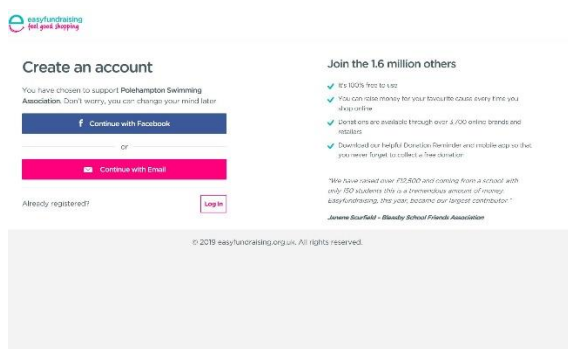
easyfundraising
feel good shopping

Create an account

You have chosen to support **Polehampton Swimming Association**. Don't worry, you can change your mind later

Continue with Facebook

or

Continue with Email

Already registered?

Log in

Join the 1.6 million others

It's 100% free to use

You can raise money for your favourite cause every time you shop online

Donations are available through over 3,700 online brands and retailers

Download our helpful Donation Reminder and mobile app so that you never forget to collect a free donation

"We have raised over £10,500 and coming from a school with only 150 students this is a tremendous amount of money. Easyfundraising, this year, became our largest contributor."

Janene Scurfield - Blaxoby School Friends Association

© 2019 easyfundraising.org.uk. All rights reserved.